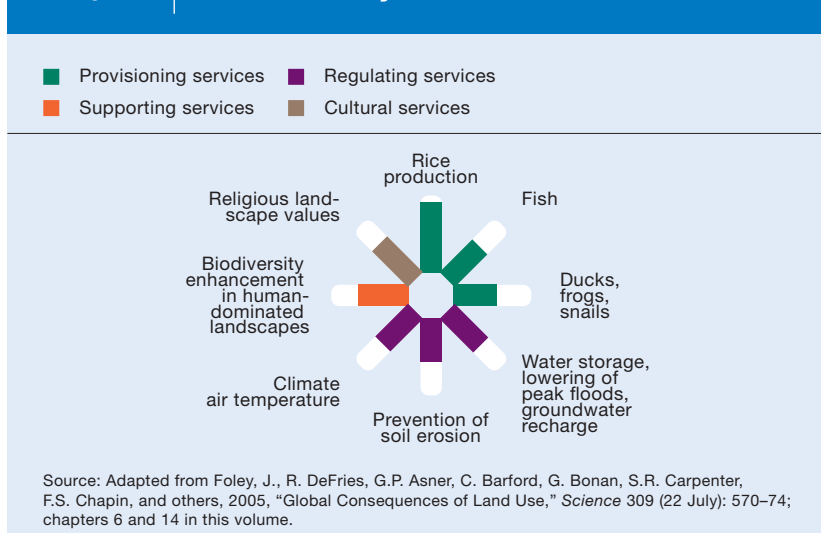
Provisioning services
Regulating services
Supporting services
Cultural services

Rice production

Fish

Ducks, frogs, snails

Water storage, lowering of peak floods, groundwater recharge

Prevention of soil erosion

Climate air temperature

Biodiversity enhancement in human-dominated landscapes

Religious landscape values

Source: Adapted from Foley, J., R. DeFries, G.P. Asner, C. Barford, G. Bonan, S.R. Carpenter, F.S. Chapin, and others, 2005, "Global Consequences of Land Use," *Science* 309 (22 July): 570–74; chapters 6 and 14 in this volume.